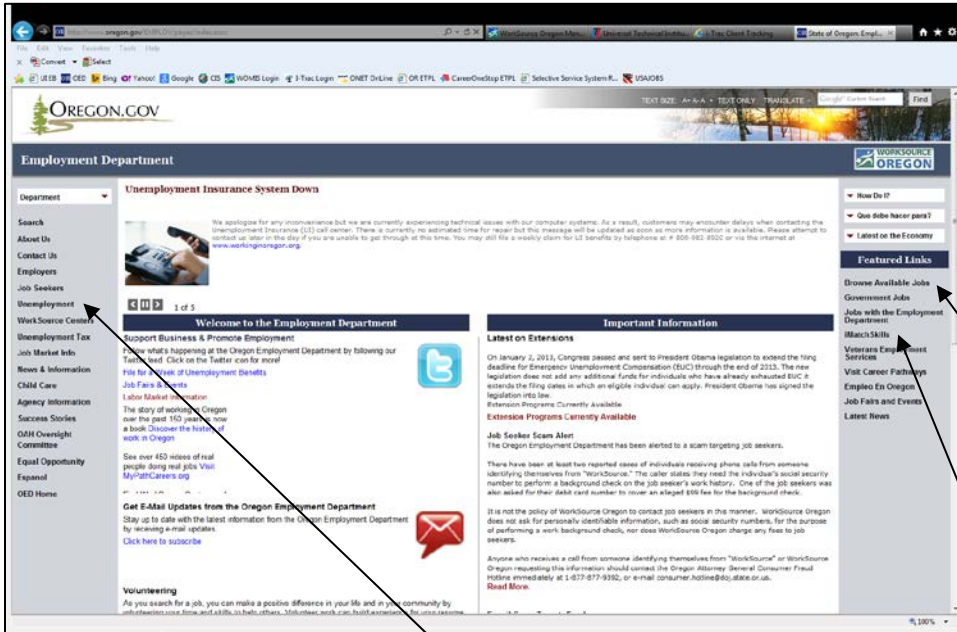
File Edit View Favorites Tools Help

Convert Select

UEEB OED Bing Yahoo! Google CIS WOMIS Login 3-Trac Login ONET OnLine OR ETPL CareerOneStop ETPL Selective Service System R... USAJOBS

WorkSource Oregon Mai... Universal Technical Institu... I-Trac Client Tracking State of Oregon: Empl...

OREGON.GOV

TEXT SIZE: A+ A A- TEXT ONLY TRANSLATE Find

Employment Department

WORKSOURCE OREGON

Department

Search
About Us
Contact Us
Employers
Job Seekers
Unemployment
WorkSource Centers
Unemployment Tax
Job Market Info
News & Information
Child Care
Agency Information
Success Stories
OAH Oversight Committee
Equal Opportunity
Espanol
OED Home

Unemployment Insurance System Down

We apologize for any inconvenience but we are currently experiencing technical issues with our computer systems. As a result, customers may encounter delays when contacting the Unemployment Insurance (UI) call center. There is currently no estimated time for repair but this message will be updated as soon as more information is available. Please attempt to contact us later in the day if you are unable to get through at this time. You may still file a weekly claim for UI benefits by telephone at 1-800-982-8920 or via the internet at www.workinginoregon.org.

1 of 5

Welcome to the Employment Department

Support Business & Promote Employment

Follow what's happening at the Oregon Employment Department by following our Twitter feed. Click on the Twitter icon for more!

File for a Week of Unemployment Benefits

Job Fairs & Events

Labor Market Information

The story of working in Oregon over the past 150 years is now a book Discover the history of work in Oregon

See over 450 videos of real people doing real jobs Visit MyPathCareers.org

Get E-Mail Updates from the Oregon Employment Department

Stay up to date with the latest information from the Oregon Employment Department by receiving e-mail updates.

Click here to subscribe

Volunteering

As you search for a job, you can make a positive difference in your life and in your community by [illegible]

Important Information

Latest on Extensions

On January 2, 2013, Congress passed and sent to President Obama legislation to extend the filing deadline for Emergency Unemployment Compensation (EUC) through the end of 2013. The new legislation does not add any additional funds for individuals who have already exhausted EUC it extends the filing dates in which an eligible individual can apply. President Obama has signed the legislation into law.

Extension Programs Currently Available

Extension Programs Currently Available

Job Seeker Scam Alert

The Oregon Employment Department has been alerted to a scam targeting job seekers.

There have been at least two reported cases of individuals receiving phone calls from someone identifying themselves from "WorkSource." The caller states they need the individual's social security number to perform a background check on the job seeker's work history. One of the job seekers was also asked for their debit card number to cover an alleged $99 fee for the background check.

It is not the policy of WorkSource Oregon to contact job seekers in this manner. WorkSource Oregon does not ask for personally identifiable information, such as social security numbers, for the purpose of performing a work background check, nor does WorkSource Oregon charge any fees to job seekers.

Anyone who receives a call from someone identifying themselves from "WorkSource" or WorkSource Oregon requesting this information should contact the Oregon Attorney General Consumer Fraud Hotline immediately at 1-877-877-9392, or e-mail consumer.hotline@doj.state.or.us.

Read More.

How Do I?
Que debo hacer para?
Latest on the Economy

Featured Links

Browse Available Jobs
Government Jobs
Jobs with the Employment Department
iMatchSkills
Veterans Employment Services
Visit Career Pathways
Empleo En Oregon
Job Fairs and Events
Latest News

100%